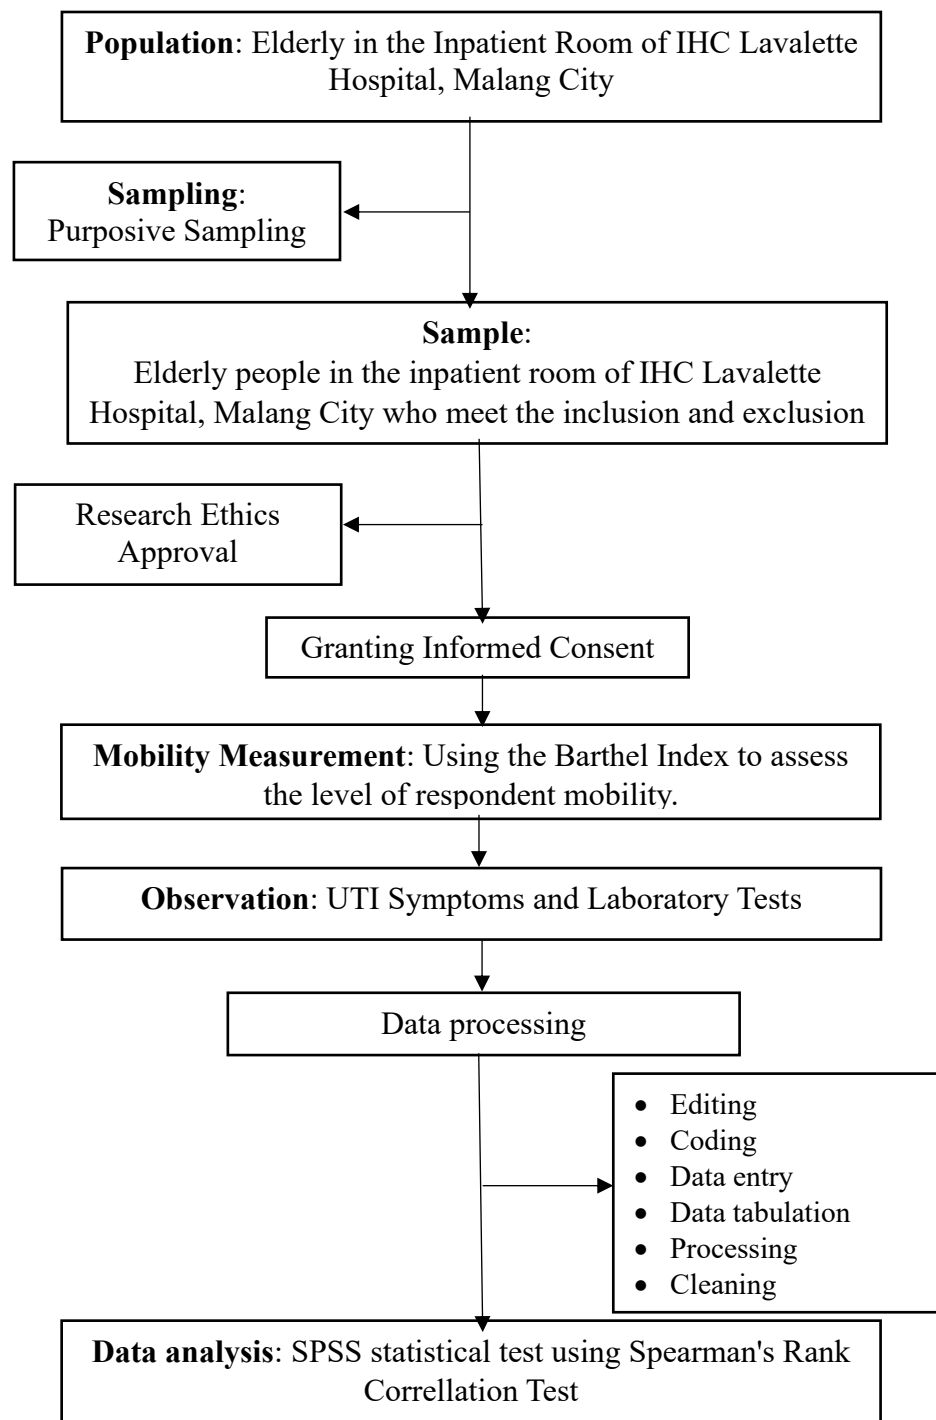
**Population**: Elderly in the Inpatient Room of IHC Lavalette Hospital, Malang City

**Sampling**: Purposive Sampling

**Sample**: Elderly people in the inpatient room of IHC Lavalette Hospital, Malang City who meet the inclusion and exclusion

Research Ethics Approval

Granting Informed Consent

**Mobility Measurement**: Using the Barthel Index to assess the level of respondent mobility.

**Observation**: UTI Symptoms and Laboratory Tests

Data processing

- Editing
- Coding
- Data entry
- Data tabulation
- Processing
- Cleaning

**Data analysis**: SPSS statistical test using Spearman's Rank Correllation Test